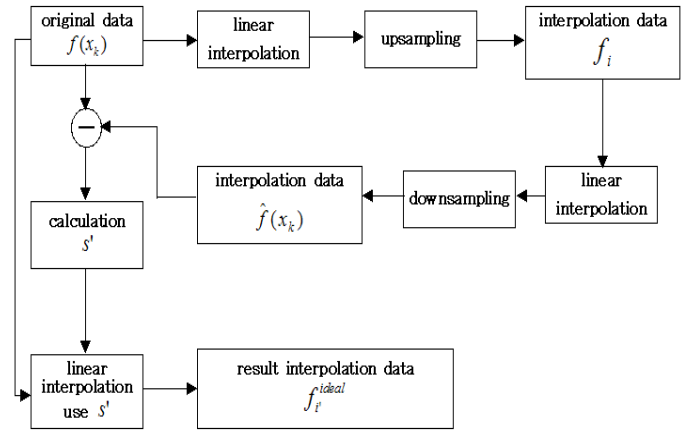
original data $f(x_k)$

linear interpolation

upsampling

interpolation data $f_i$

$-$

linear interpolation

downsampling

interpolation data $\hat{f}(x_k)$

calculation $s'$

linear interpolation use $s'$

result interpolation data $f_{i'}^{ideal}$